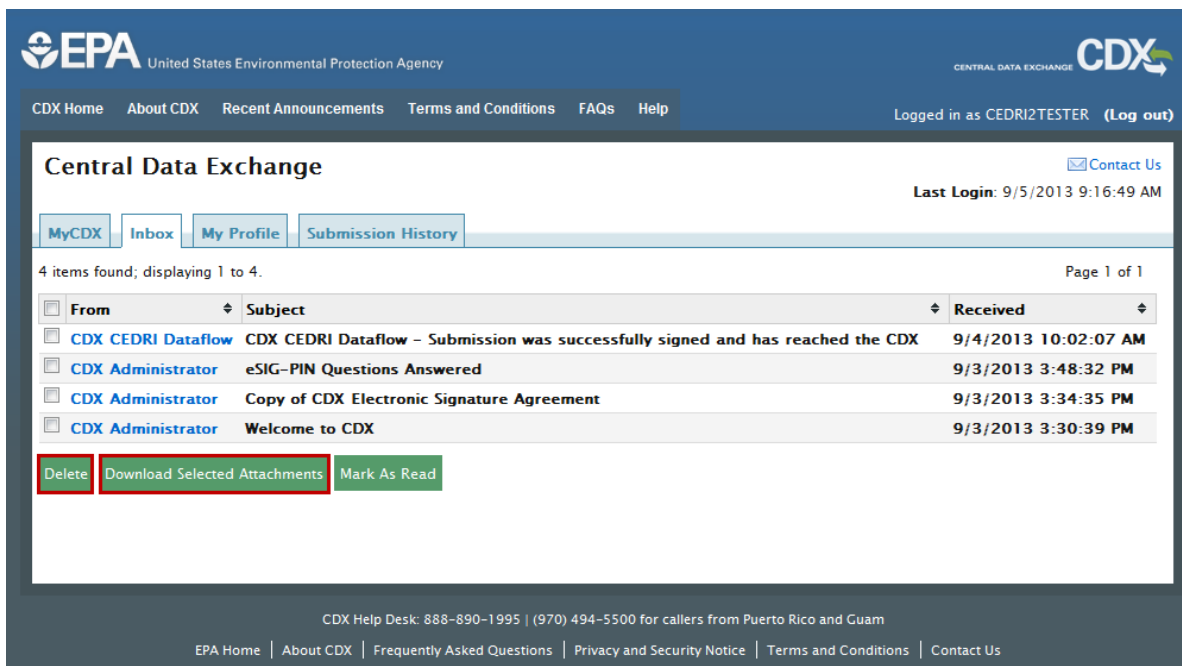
EPA United States Environmental Protection Agency

CENTRAL DATA EXCHANGE CDX

CDX Home About CDX Recent Announcements Terms and Conditions FAQs Help

Logged in as CEDRI2TESTER (Log out)

Central Data Exchange

Contact Us

Last Login: 9/5/2013 9:16:49 AM

MyCDX Inbox My Profile Submission History

4 items found; displaying 1 to 4.

Page 1 of 1

| From | Subject | Received |
|---|---|---|
| CDX CEDRI Dataflow | CDX CEDRI Dataflow - Submission was successfully signed and has reached the CDX | 9/4/2013 10:02:07 AM |
| CDX Administrator | eSIG-PIN Questions Answered | 9/3/2013 3:48:32 PM |
| CDX Administrator | Copy of CDX Electronic Signature Agreement | 9/3/2013 3:34:35 PM |
| CDX Administrator | Welcome to CDX | 9/3/2013 3:30:39 PM |

Delete Download Selected Attachments Mark As Read

CDX Help Desk: 888-890-1995 | (970) 494-5500 for callers from Puerto Rico and Guam

EPA Home | About CDX | Frequently Asked Questions | Privacy and Security Notice | Terms and Conditions | Contact Us